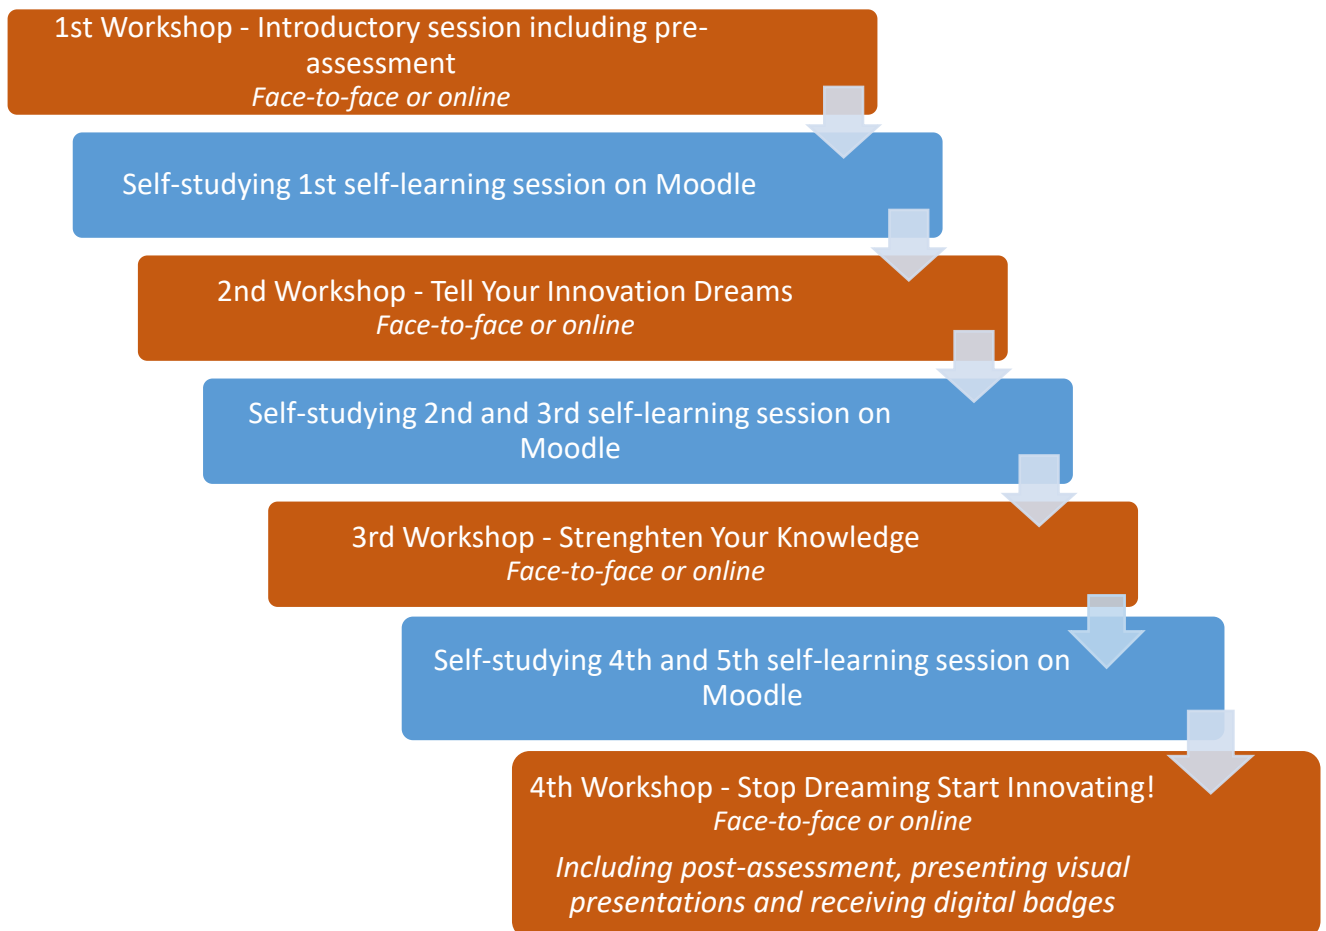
1st Workshop - Introductory session including pre-assessment
Face-to-face or online

Self-studying 1st self-learning session on Moodle

2nd Workshop - Tell Your Innovation Dreams
Face-to-face or online

Self-studying 2nd and 3rd self-learning session on Moodle

3rd Workshop - Strenghten Your Knowledge
Face-to-face or online

Self-studying 4th and 5th self-learning session on Moodle

4th Workshop - Stop Dreaming Start Innovating!
Face-to-face or online

Including post-assessment, presenting visual presentations and receiving digital badges